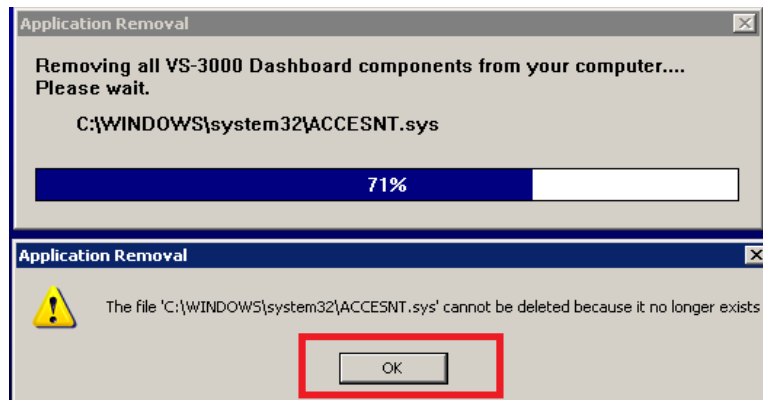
Application Removal

Removing all VS-3000 Dashboard components from your computer.... Please wait.

C:\WINDOWS\system32\ACCESNT.sys

71%

Application Removal

The file 'C:\WINDOWS\system32\ACCESNT.sys' cannot be deleted because it no longer exists

OK